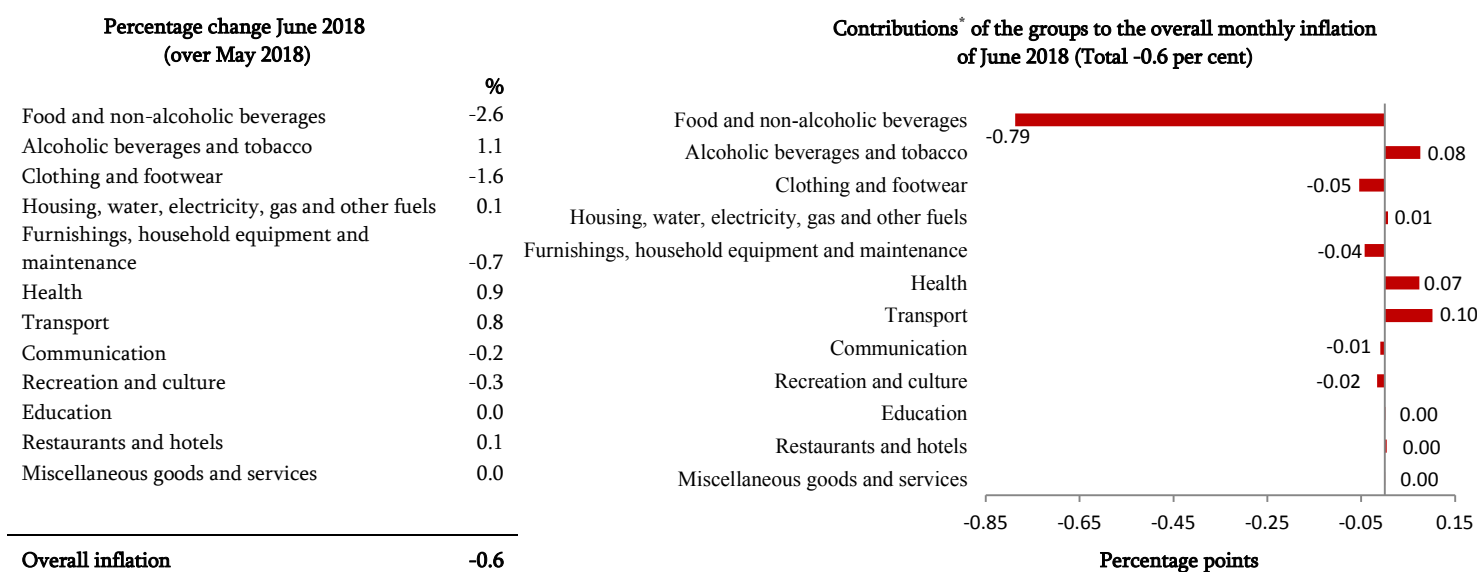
Percentage change June 2018
(over May 2018)

| | % |
|---|---|
| Food and non-alcoholic beverages | -2.6 |
| Alcoholic beverages and tobacco | 1.1 |
| Clothing and footwear | -1.6 |
| Housing, water, electricity, gas and other fuels | 0.1 |
| Furnishings, household equipment and maintenance | -0.7 |
| Health | 0.9 |
| Transport | 0.8 |
| Communication | -0.2 |
| Recreation and culture | -0.3 |
| Education | 0.0 |
| Restaurants and hotels | 0.1 |
| Miscellaneous goods and services | 0.0 |
| Overall inflation | -0.6 |

Contributions* of the groups to the overall monthly inflation of June 2018 (Total -0.6 per cent)

Food and non-alcoholic beverages -0.79
Alcoholic beverages and tobacco 0.08
Clothing and footwear -0.05
Housing, water, electricity, gas and other fuels 0.01
Furnishings, household equipment and maintenance -0.04
Health 0.07
Transport 0.10
Communication -0.01
Recreation and culture -0.02
Education 0.00
Restaurants and hotels 0.00
Miscellaneous goods and services 0.00

-0.85 -0.65 -0.45 -0.25 -0.05 0.15
Percentage points